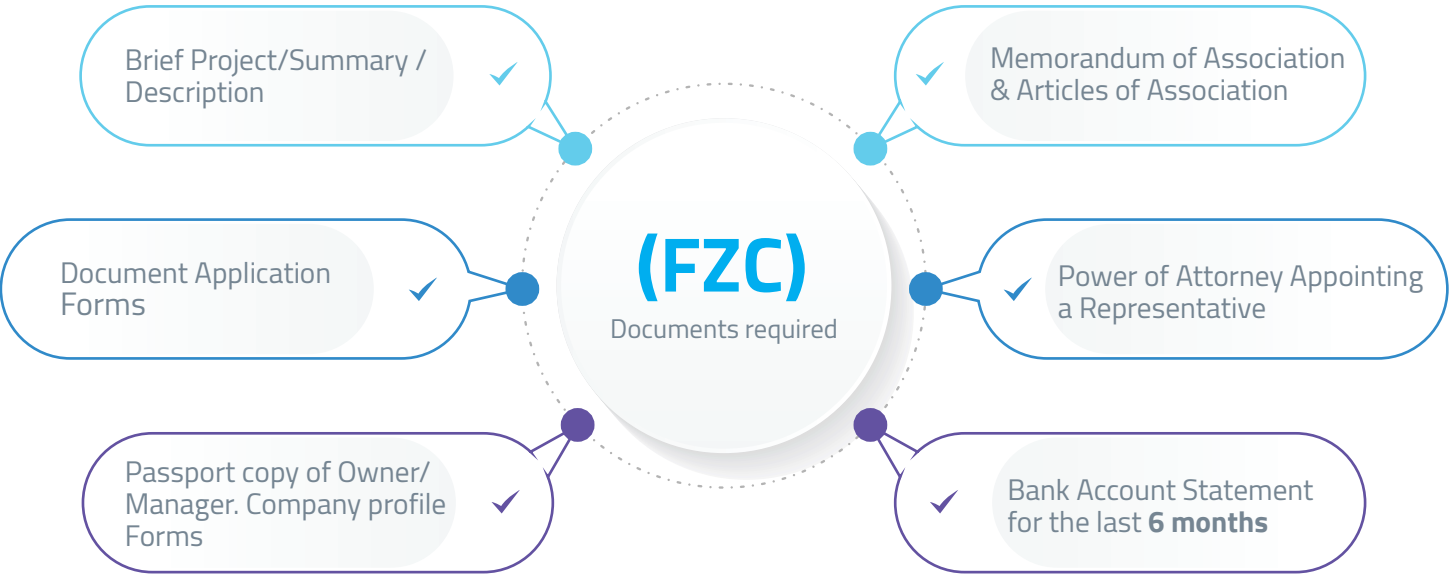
(FZC)
Documents required

Brief Project/Summary / Description

Memorandum of Association & Articles of Association

Document Application Forms

Power of Attorney Appointing a Representative

Passport copy of Owner/ Manager. Company profile Forms

Bank Account Statement for the last **6 months**